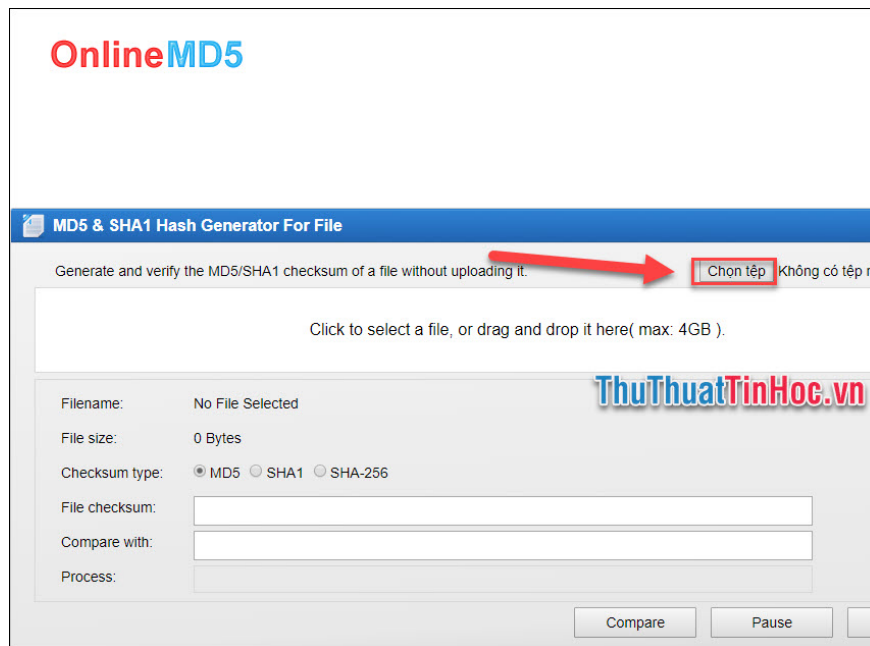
OnlineMD5

MD5 & SHA1 Hash Generator For File

Generate and verify the MD5/SHA1 checksum of a file without uploading it.

Chọn tệp Không có tệp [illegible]

Click to select a file, or drag and drop it here( max: 4GB ).

ThuThuatTinHoc.vn

Filename: No File Selected

File size: 0 Bytes

Checksum type: MD5 SHA1 SHA-256

File checksum:

Compare with:

Process:

Compare Pause